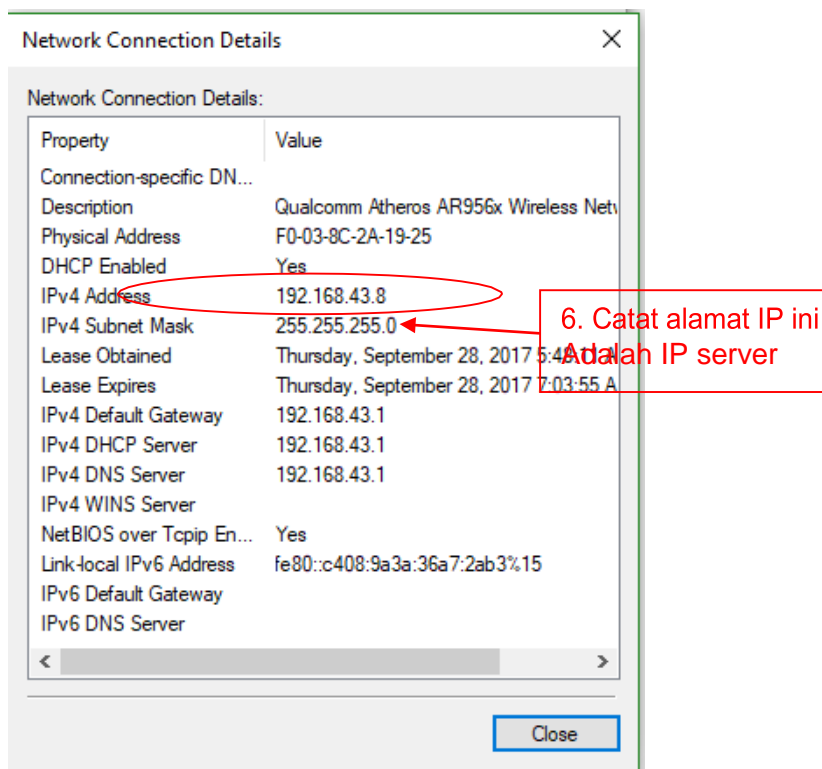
Network Connection Details

Network Connection Details:

| Property | Value |
|---|---|
| Connection-specific DN... | |
| Description | Qualcomm Atheros AR956x Wireless Netv |
| Physical Address | F0-03-8C-2A-19-25 |
| DHCP Enabled | Yes |
| IPv4 Address | 192.168.43.8 |
| IPv4 Subnet Mask | 255.255.255.0 |
| Lease Obtained | Thursday, September 28, 2017 5:4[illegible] |
| Lease Expires | Thursday, September 28, 2017 7:03:55 A |
| IPv4 Default Gateway | 192.168.43.1 |
| IPv4 DHCP Server | 192.168.43.1 |
| IPv4 DNS Server | 192.168.43.1 |
| IPv4 WINS Server | |
| NetBIOS over Tcpip En... | Yes |
| Link-local IPv6 Address | fe80::c408:9a3a:36a7:2ab3%15 |
| IPv6 Default Gateway | |
| IPv6 DNS Server | |

6. Catat alamat IP ini
Adalah IP server

Close